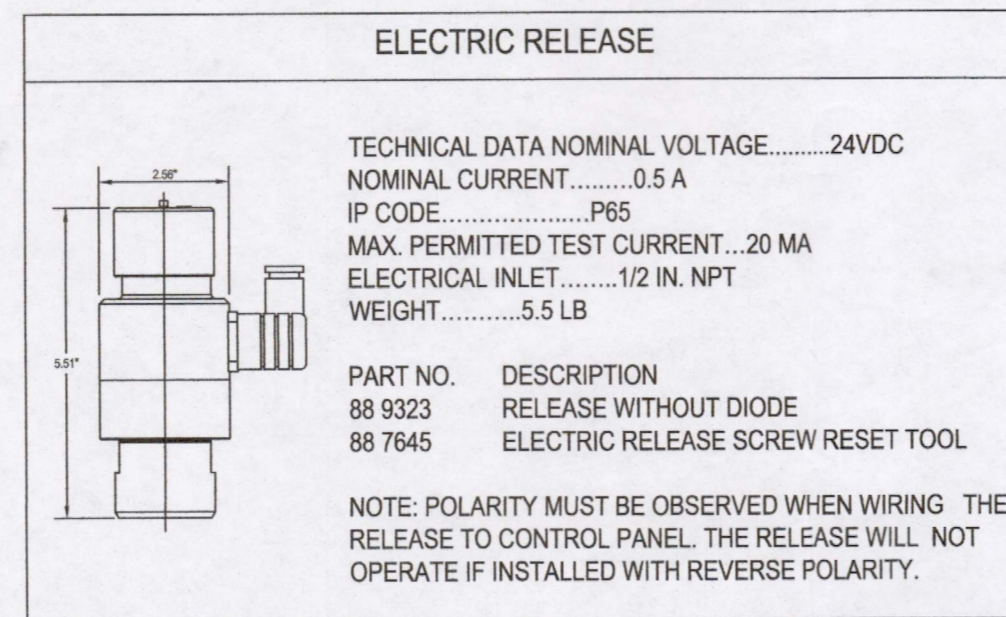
ELECTRIC RELEASE

2.56"

5.51"

TECHNICAL DATA NOMINAL VOLTAGE..........24VDC
NOMINAL CURRENT.........0.5 A
IP CODE.....................P65
MAX. PERMITTED TEST CURRENT...20 MA
ELECTRICAL INLET........1/2 IN. NPT
WEIGHT...........5.5 LB

| PART NO. | DESCRIPTION |
|---|---|
| 88 9323 | RELEASE WITHOUT DIODE |
| 88 7645 | ELECTRIC RELEASE SCREW RESET TOOL |

NOTE: POLARITY MUST BE OBSERVED WHEN WIRING THE RELEASE TO CONTROL PANEL. THE RELEASE WILL NOT OPERATE IF INSTALLED WITH REVERSE POLARITY.